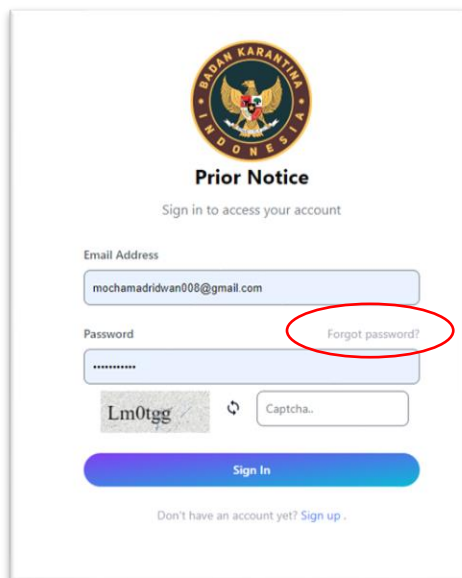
BADAN KARANTINA INDONESIA

Prior Notice

Sign in to access your account

Email Address

mochamadridwan008@gmail.com

Password

Forgot password?

•••••••••••

Lm0tgg

Captcha..

Sign In

Don't have an account yet? Sign up .